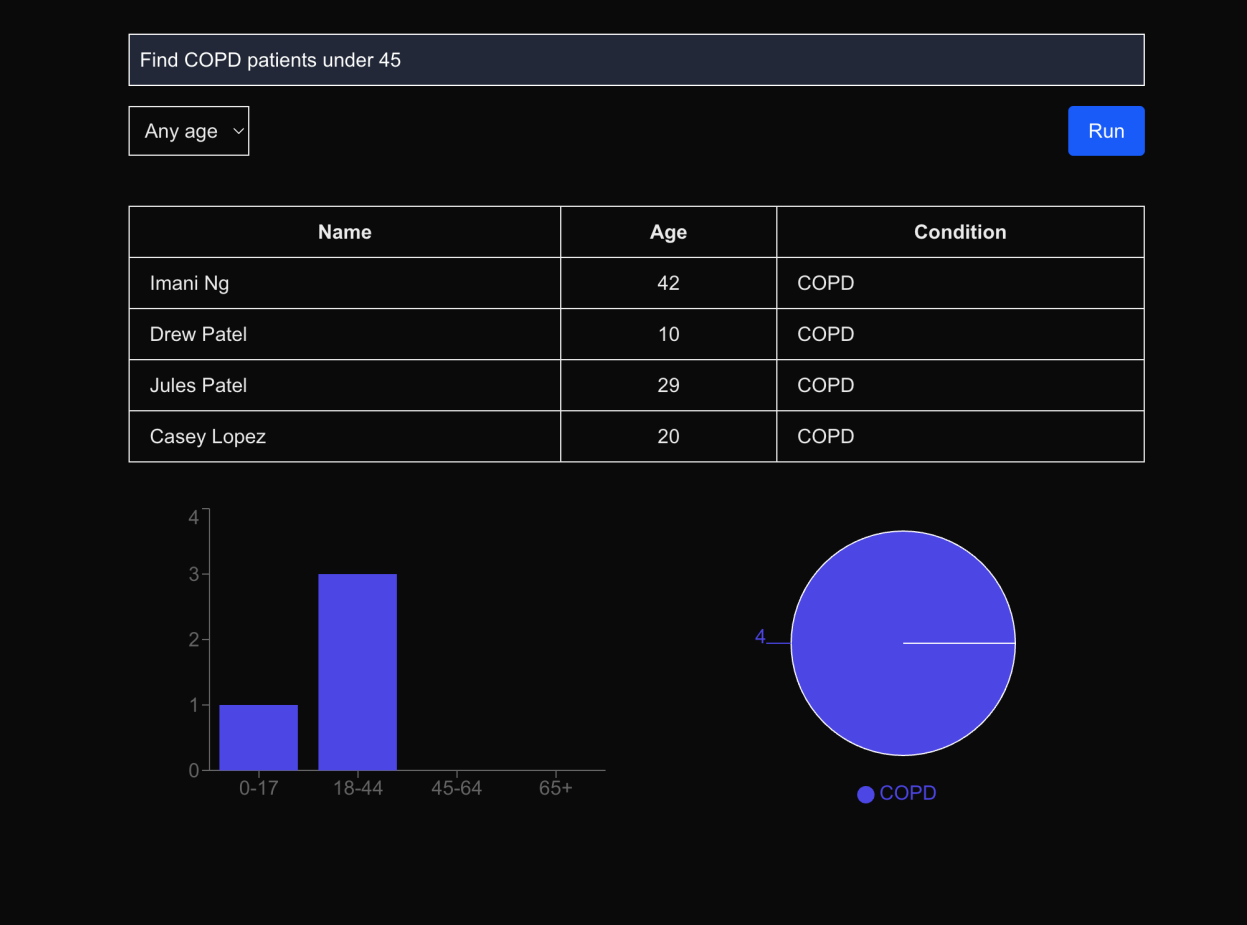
Find COPD patients under 45

Any age

Run

| Name | Age | Condition |
|---|---|---|
| Imani Ng | 42 | COPD |
| Drew Patel | 10 | COPD |
| Jules Patel | 29 | COPD |
| Casey Lopez | 20 | COPD |

4
3
2
1
0
0-17
18-44
45-64
65+

4

COPD